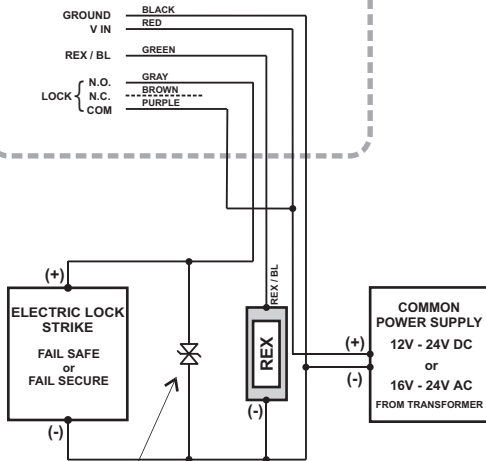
GROUND
V IN
BLACK
RED
REX / BL
GREEN
LOCK
N.O.
N.C.
COM
GRAY
BROWN
PURPLE
(+)
ELECTRIC LOCK STRIKE
FAIL SAFE
or
FAIL SECURE
(-)
REX / BL
REX
(-)
(+)
(-)
COMMON POWER SUPPLY
12V - 24V DC
or
16V - 24V AC
FROM TRANSFORMER